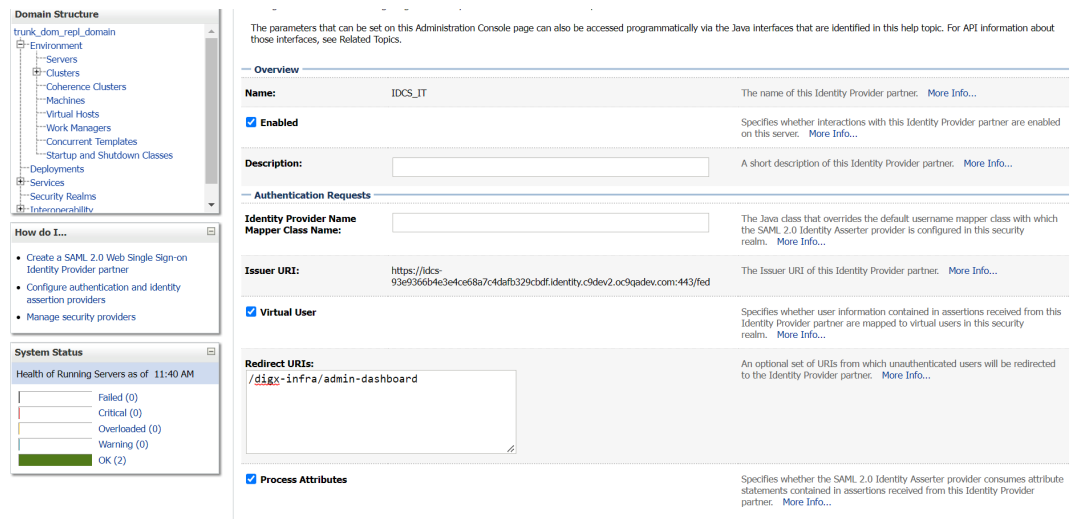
Domain Structure

trunk_dom_repl_domain
Environment
Servers
Clusters
Coherence Clusters
Machines
Virtual Hosts
Work Managers
Concurrent Templates
Startup and Shutdown Classes
Deployments
Services
Security Realms
Interoperability

How do I...

Create a SAML 2.0 Web Single Sign-on Identity Provider partner

Configure authentication and identity assertion providers

Manage security providers

System Status

Health of Running Servers as of 11:40 AM

Failed (0)
Critical (0)
Overloaded (0)
Warning (0)
OK (2)

The parameters that can be set on this Administration Console page can also be accessed programmatically via the Java interfaces that are identified in this help topic. For API information about those interfaces, see Related Topics.

Overview

| | | |
|---|---|---|
| Name: | IDCS_IT | The name of this Identity Provider partner. More Info... |
| Enabled | | Specifies whether interactions with this Identity Provider partner are enabled on this server. More Info... |
| Description: | | A short description of this Identity Provider partner. More Info... |

Authentication Requests

| | | |
|---|---|---|
| Identity Provider Name Mapper Class Name: | | The Java class that overrides the default username mapper class with which the SAML 2.0 Identity Asserter provider is configured in this security realm. More Info... |
| Issuer URI: | https://idcs-93e9366b4e3e4ce68a7c4dafb329cbdf.identity.c9dev2.oc9qadev.com:443/fed | The Issuer URI of this Identity Provider partner. More Info... |
| Virtual User | | Specifies whether user information contained in assertions received from this Identity Provider partner are mapped to virtual users in this security realm. More Info... |
| Redirect URIs: | /digx-infra/admin-dashboard | An optional set of URIs from which unauthenticated users will be redirected to the Identity Provider partner. More Info... |
| Process Attributes | | Specifies whether the SAML 2.0 Identity Asserter provider consumes attribute statements contained in assertions received from this Identity Provider partner. More Info... |